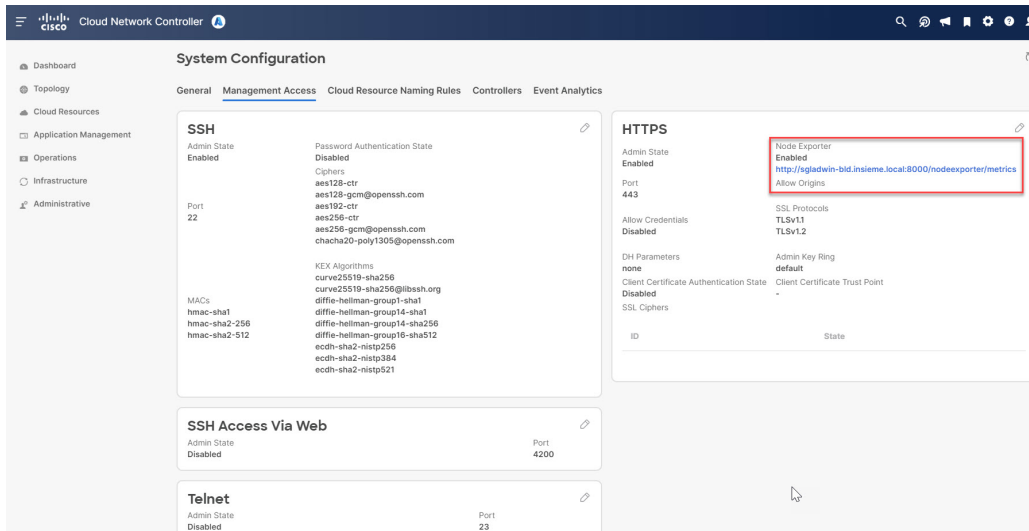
Cloud Network Controller

Dashboard
Topology
Cloud Resources
Application Management
Operations
Infrastructure
Administrative

System Configuration

General Management Access Cloud Resource Naming Rules Controllers Event Analytics

SSH
Admin State
Enabled
Password Authentication State
Disabled
Ciphers
aes128-ctr
aes128-gcm@openssh.com
Port
22
aes192-ctr
aes256-ctr
aes256-gcm@openssh.com
chacha20-poly1305@openssh.com
KEX Algorithms
curve25519-sha256
curve25519-sha256@libssh.org
MACs
hmac-sha1
hmac-sha2-256
hmac-sha2-512
diffie-hellman-group1-sha1
diffie-hellman-group14-sha1
diffie-hellman-group14-sha256
diffie-hellman-group16-sha512
ecdh-sha2-nistp256
ecdh-sha2-nistp384
ecdh-sha2-nistp521

HTTPS
Admin State
Enabled
Node Exporter
Enabled
http://sgladwin-bld.insieme.local:8000/nodeexporter/metrics
Allow Origins
Port
443
SSL Protocols
TLSv1.1
TLSv1.2
Allow Credentials
Disabled
DH Parameters
none
Admin Key Ring
default
Client Certificate Authentication State
Disabled
Client Certificate Trust Point
-
SSL Ciphers
ID
State

SSH Access Via Web
Admin State
Disabled
Port
4200

Telnet
Admin State
Disabled
Port
23